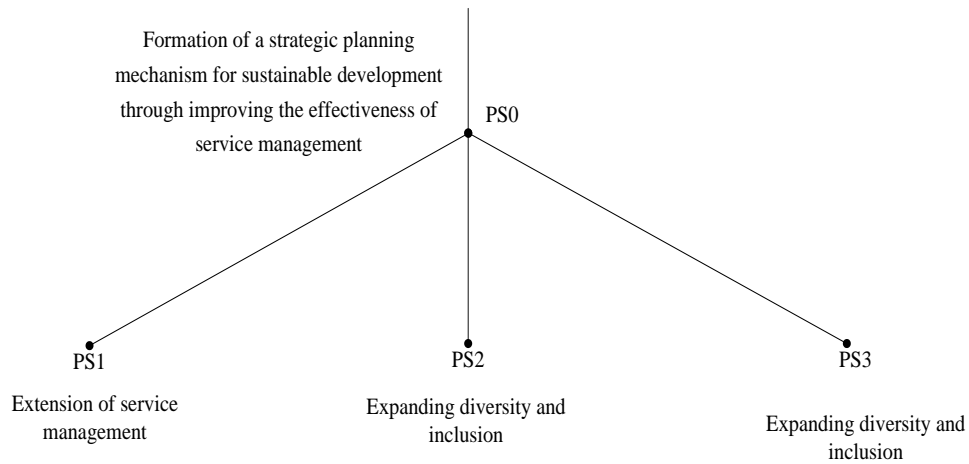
Formation of a strategic planning mechanism for sustainable development through improving the effectiveness of service management

PS0

PS1

Extension of service management

PS2

Expanding diversity and inclusion

PS3

Expanding diversity and inclusion